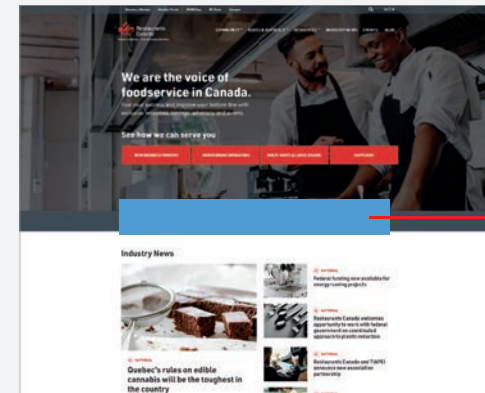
Restaurants Canada

We are the voice of foodservice in Canada.

See how we can serve you

Industry News

NATIONAL
Quebec's rules on edible cannabis will be the toughest in the country

NATIONAL
Federal funding now available for energy-saving projects

NATIONAL
Restaurants Canada welcomes opportunity to work with federal government on coordinated approach to plastic reduction

NATIONAL
Restaurants Canada and TIAPEI announce new association partnership